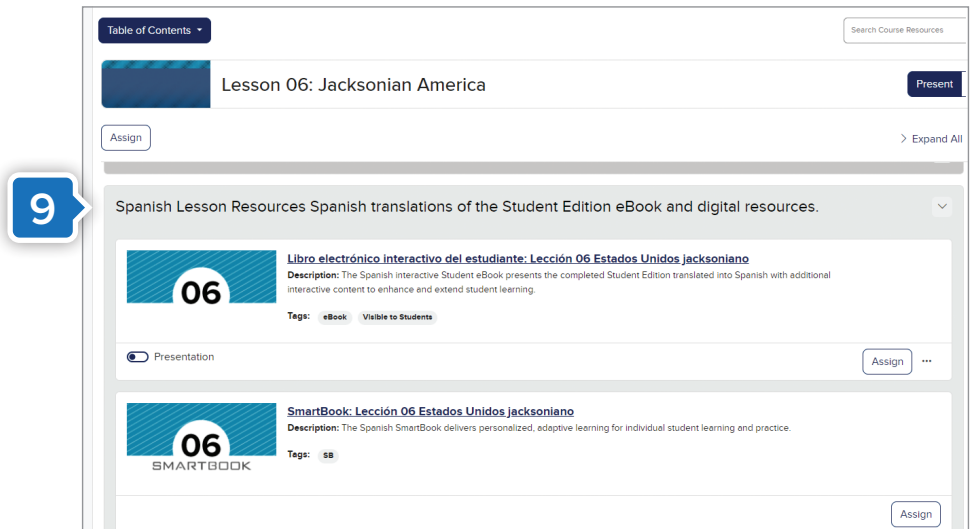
Table of Contents

Search Course Resources

Lesson 06: Jacksonian America

Present

Assign

Expand All

9

Spanish Lesson Resources Spanish translations of the Student Edition eBook and digital resources.

06

Libro electrónico interactivo del estudiante: Lección 06 Estados Unidos jacksoniano

**Description:** The Spanish interactive Student eBook presents the completed Student Edition translated into Spanish with additional interactive content to enhance and extend student learning.

**Tags:** eBook Visible to Students

Presentation

Assign

...

06
SMARTBOOK

SmartBook: Lección 06 Estados Unidos jacksoniano

**Description:** The Spanish SmartBook delivers personalized, adaptive learning for individual student learning and practice.

**Tags:** SB

Assign